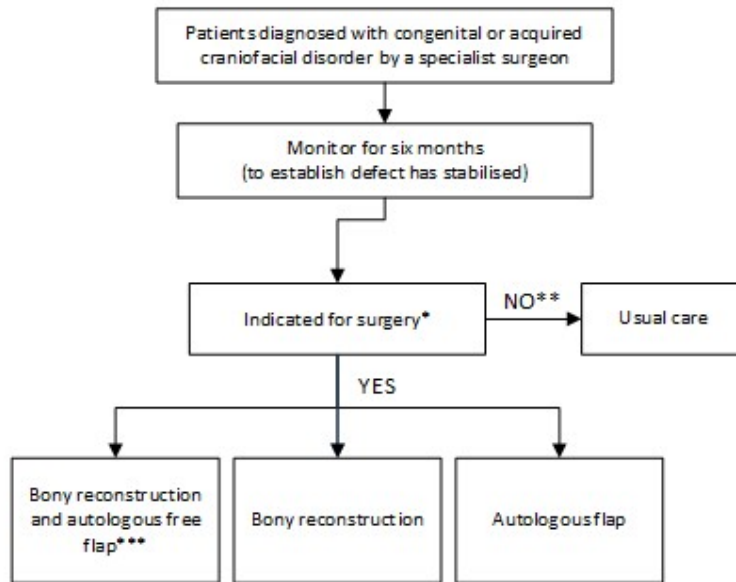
Patients diagnosed with congenital or acquired craniofacial disorder by a specialist surgeon

Monitor for six months (to establish defect has stabilised)

Indicated for surgery*

NO**

Usual care

YES

Bony reconstruction and autologous free flap***

Bony reconstruction

Autologous flap